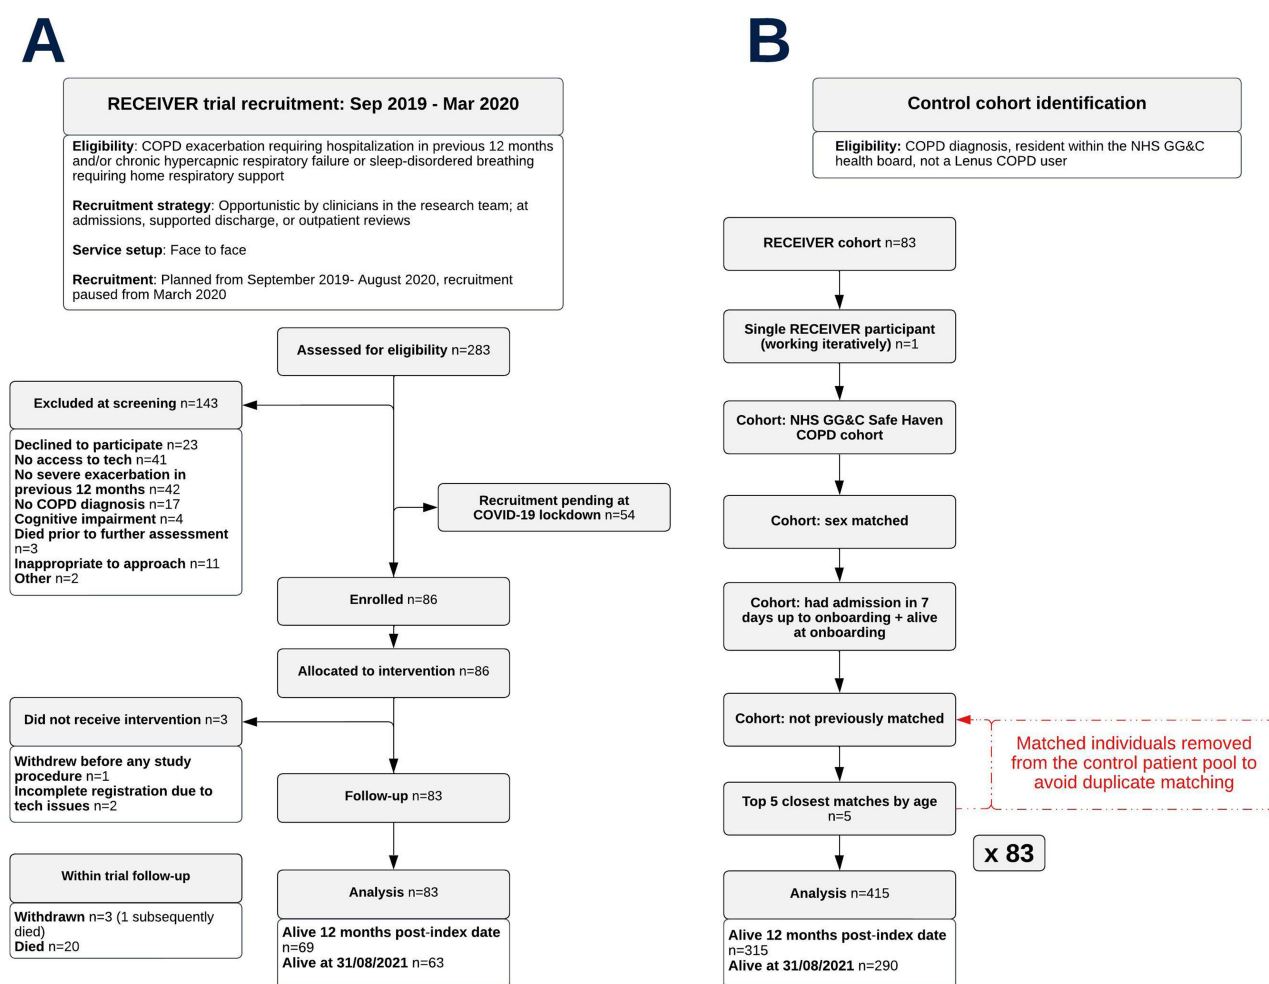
A

RECEIVER trial recruitment: Sep 2019 - Mar 2020

Eligibility: COPD exacerbation requiring hospitalization in previous 12 months and/or chronic hypercapnic respiratory failure or sleep-disordered breathing requiring home respiratory support

Recruitment strategy: Opportunistic by clinicians in the research team; at admissions, supported discharge, or outpatient reviews

Service setup: Face to face

Recruitment: Planned from September 2019- August 2020, recruitment paused from March 2020

Assessed for eligibility n=283

Excluded at screening n=143

Declined to participate n=23
No access to tech n=41
No severe exacerbation in previous 12 months n=42
No COPD diagnosis n=17
Cognitive impairment n=4
Died prior to further assessment n=3
Inappropriate to approach n=11
Other n=2

Recruitment pending at COVID-19 lockdown n=54

Enrolled n=86

Allocated to intervention n=86

Did not receive intervention n=3

Withdrew before any study procedure n=1
Incomplete registration due to tech issues n=2

Follow-up n=83

Within trial follow-up

Withdrawn n=3 (1 subsequently died)
Died n=20

Analysis n=83

Alive 12 months post-index date n=69
Alive at 31/08/2021 n=63

B

Control cohort identification

Eligibility: COPD diagnosis, resident within the NHS GG&C health board, not a Lenus COPD user

RECEIVER cohort n=83

Single RECEIVER participant (working iteratively) n=1

Cohort: NHS GG&C Safe Haven COPD cohort

Cohort: sex matched

Cohort: had admission in 7 days up to onboarding + alive at onboarding

Cohort: not previously matched

Matched individuals removed from the control patient pool to avoid duplicate matching

Top 5 closest matches by age n=5

x 83

Analysis n=415

Alive 12 months post-index date n=315
Alive at 31/08/2021 n=290